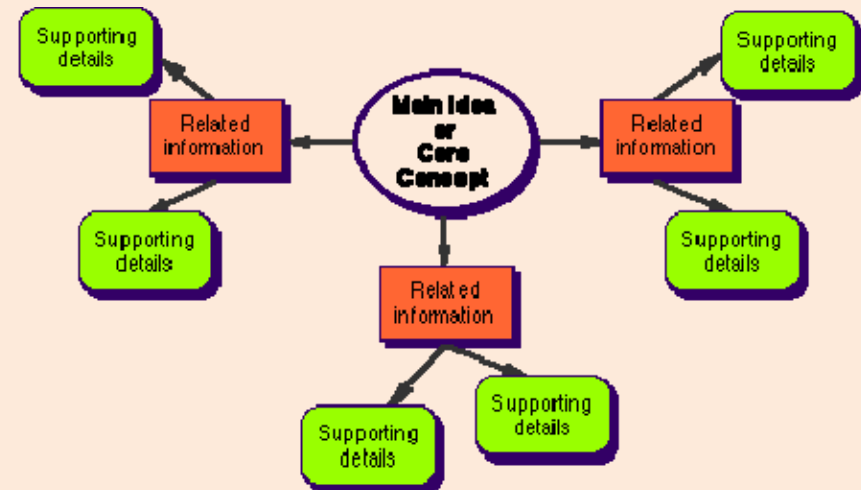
Main Idea or Core Concept

Related information

Supporting details

Supporting details

Related information

Supporting details

Supporting details

Related information

Supporting details

Supporting details